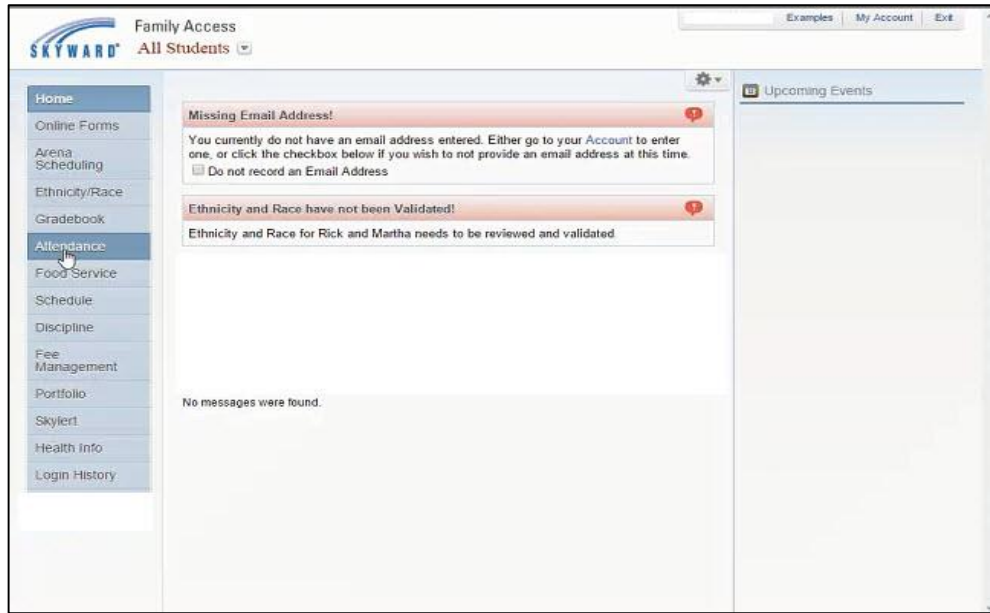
SKYWARD® Family Access
All Students

Examples | My Account | Exit

Home
Online Forms
Arena Scheduling
Ethnicity/Race
Gradebook
Attendance
Food Service
Schedule
Discipline
Fee Management
Portfolio
Skylert
Health Info
Login History

Missing Email Address!

You currently do not have an email address entered. Either go to your Account to enter one, or click the checkbox below if you wish to not provide an email address at this time.

Do not record an Email Address

Ethnicity and Race have not been Validated!

Ethnicity and Race for Rick and Martha needs to be reviewed and validated.

No messages were found.

Upcoming Events